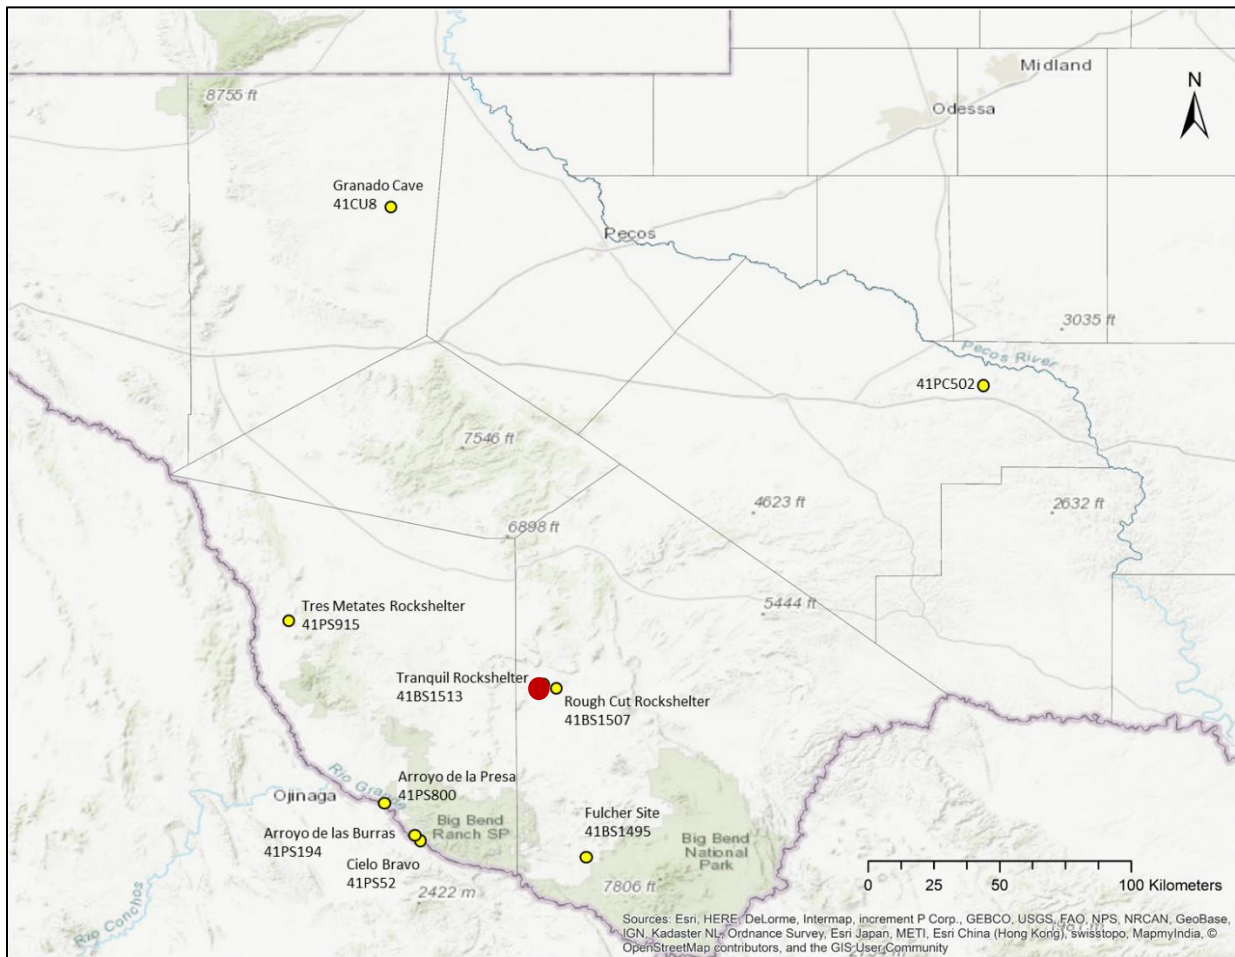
Midland
Odessa
N
8755 ft
Granado Cave
41CU8
Pecos
3035 ft
Pecos River
41PC502
7546 ft
4623 ft
2632 ft
6898 ft
5444 ft
Tres Metates Rockshelter
41PS915
Tranquil Rockshelter
41BS1513
Rough Cut Rockshelter
41BS1507
Rio Grande
Arroyo de la Presa
41PS800
Ojinaga
Big Bend Ranch SP
Arroyo de las Burras
41PS194
Fulcher Site
41BS1495
Big Bend National Park
Cielo Bravo
41PS52
2422 m
7806 ft
Rio Conchos
0 25 50 100 Kilometers
Sources: Esri, HERE, DeLorme, Intermap, increment P Corp., GEBCO, USGS, FAO, NPS, NRCAN, GeoBase, IGN, Kadaster NL, Ordnance Survey, Esri Japan, METI, Esri China (Hong Kong), swisstopo, MapmyIndia, © OpenStreetMap contributors, and the GIS User Community